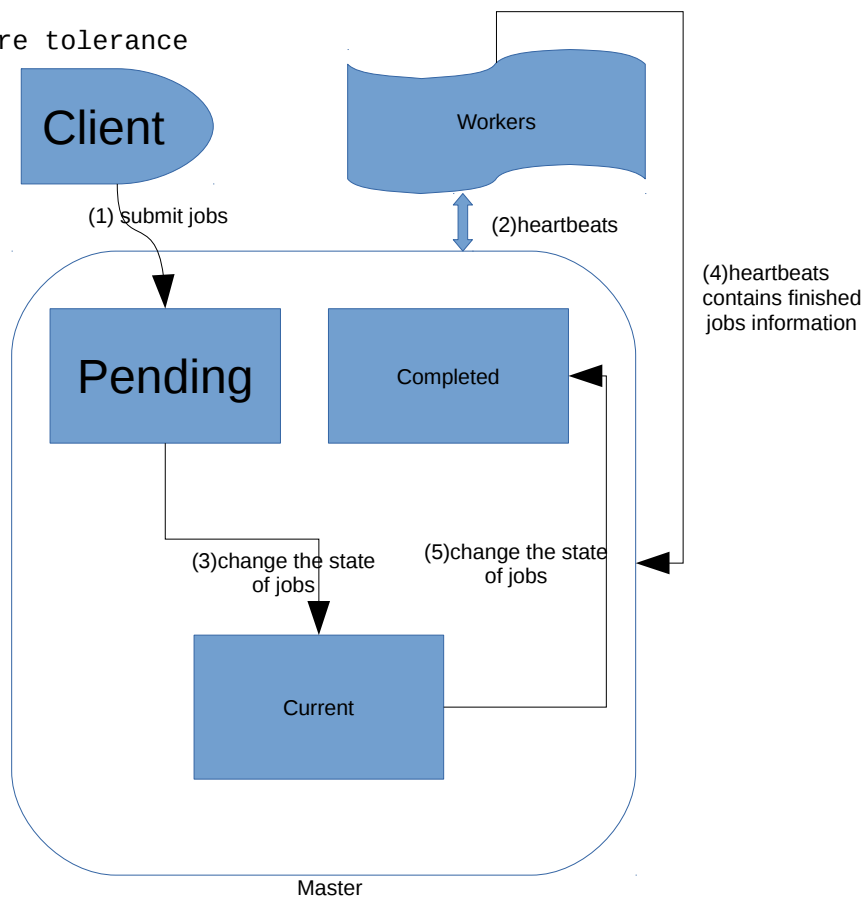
re tolerance

Client

Workers

(1) submit jobs

(2)heartbeats

(4)heartbeats contains finished jobs information

Pending

Completed

(3)change the state of jobs

(5)change the state of jobs

Current

Master